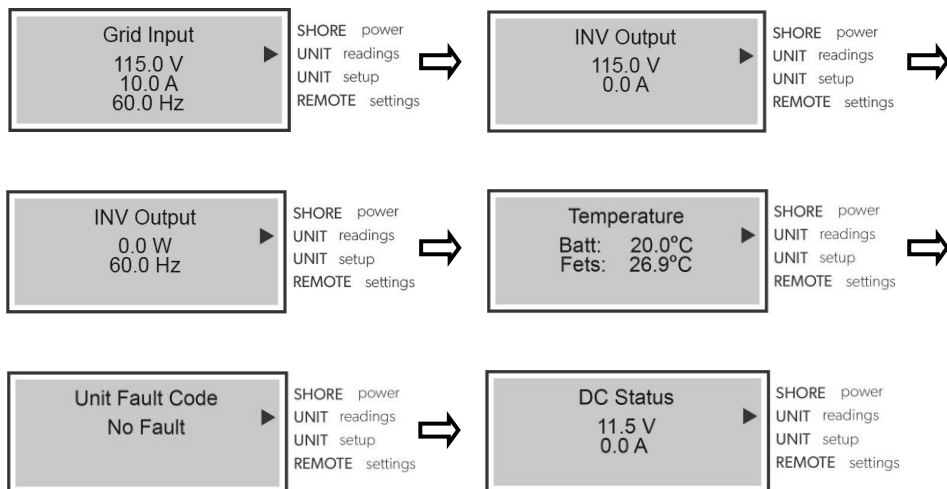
Grid Input
115.0 V
10.0 A
60.0 Hz

SHORE power
UNIT readings
UNIT setup
REMOTE settings

INV Output
115.0 V
0.0 A

SHORE power
UNIT readings
UNIT setup
REMOTE settings

INV Output
0.0 W
60.0 Hz

SHORE power
UNIT readings
UNIT setup
REMOTE settings

Temperature
Batt: 20.0°C
Fets: 26.9°C

SHORE power
UNIT readings
UNIT setup
REMOTE settings

Unit Fault Code
No Fault

SHORE power
UNIT readings
UNIT setup
REMOTE settings

DC Status
11.5 V
0.0 A

SHORE power
UNIT readings
UNIT setup
REMOTE settings